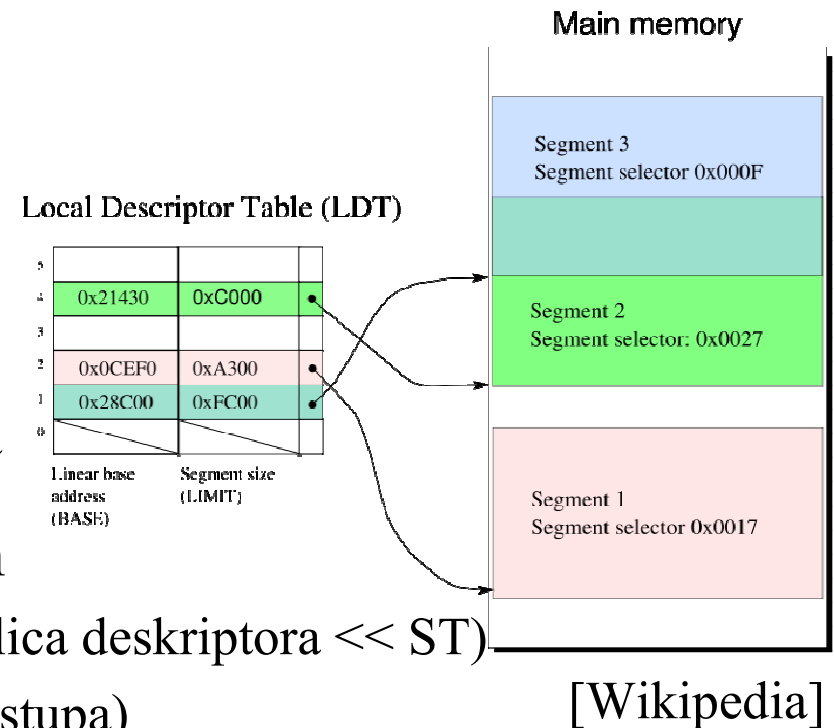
Main memory

Segment 3
Segment selector 0x000F

Segment 2
Segment selector: 0x0027

Segment 1
Segment selector 0x0017

Local Descriptor Table (LDT)

| | | |
|---|---|---|
| 5 | | |
| 4 | 0x21430 | 0xC000 |
| 3 | | |
| 2 | 0x0CEF0 | 0xA300 |
| 1 | 0x28C00 | 0xFC00 |
| 0 | | |

Linear base address (BASE)
Segment size (LIMIT)

lica deskriptora << ST)
stupa)

[Wikipedia]